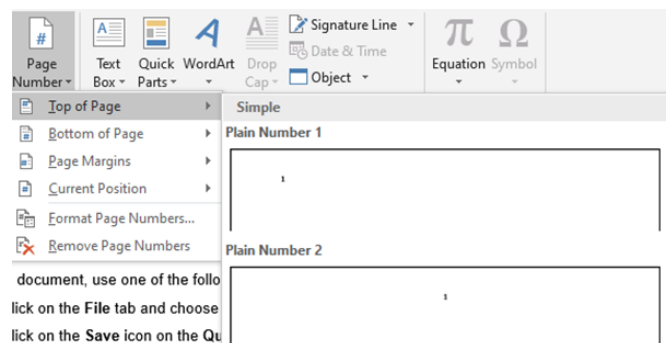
Page Number
Text Box
Quick Parts
WordArt
Drop Cap
Signature Line
Date & Time
Object
Equation
Symbol

Top of Page
Bottom of Page
Page Margins
Current Position
Format Page Numbers...
Remove Page Numbers

Simple
Plain Number 1
1
Plain Number 2
1

document, use one of the follo
lick on the **File** tab and choose
lick on the **Save** icon on the Qu